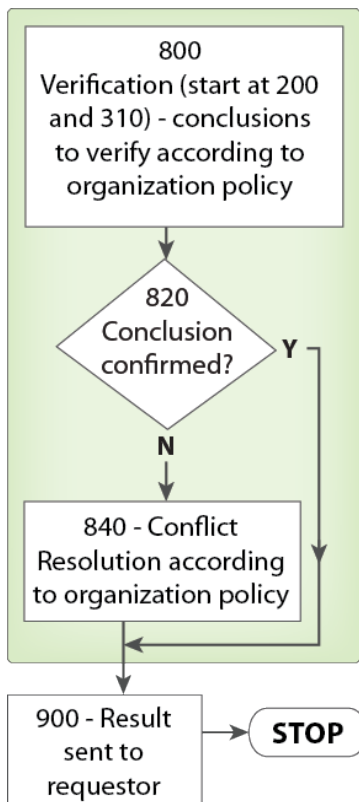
800
Verification (start at 200 and 310) - conclusions to verify according to organization policy

820
Conclusion confirmed?

Y

N

840 - Conflict Resolution according to organization policy

900 - Result sent to requestor

STOP